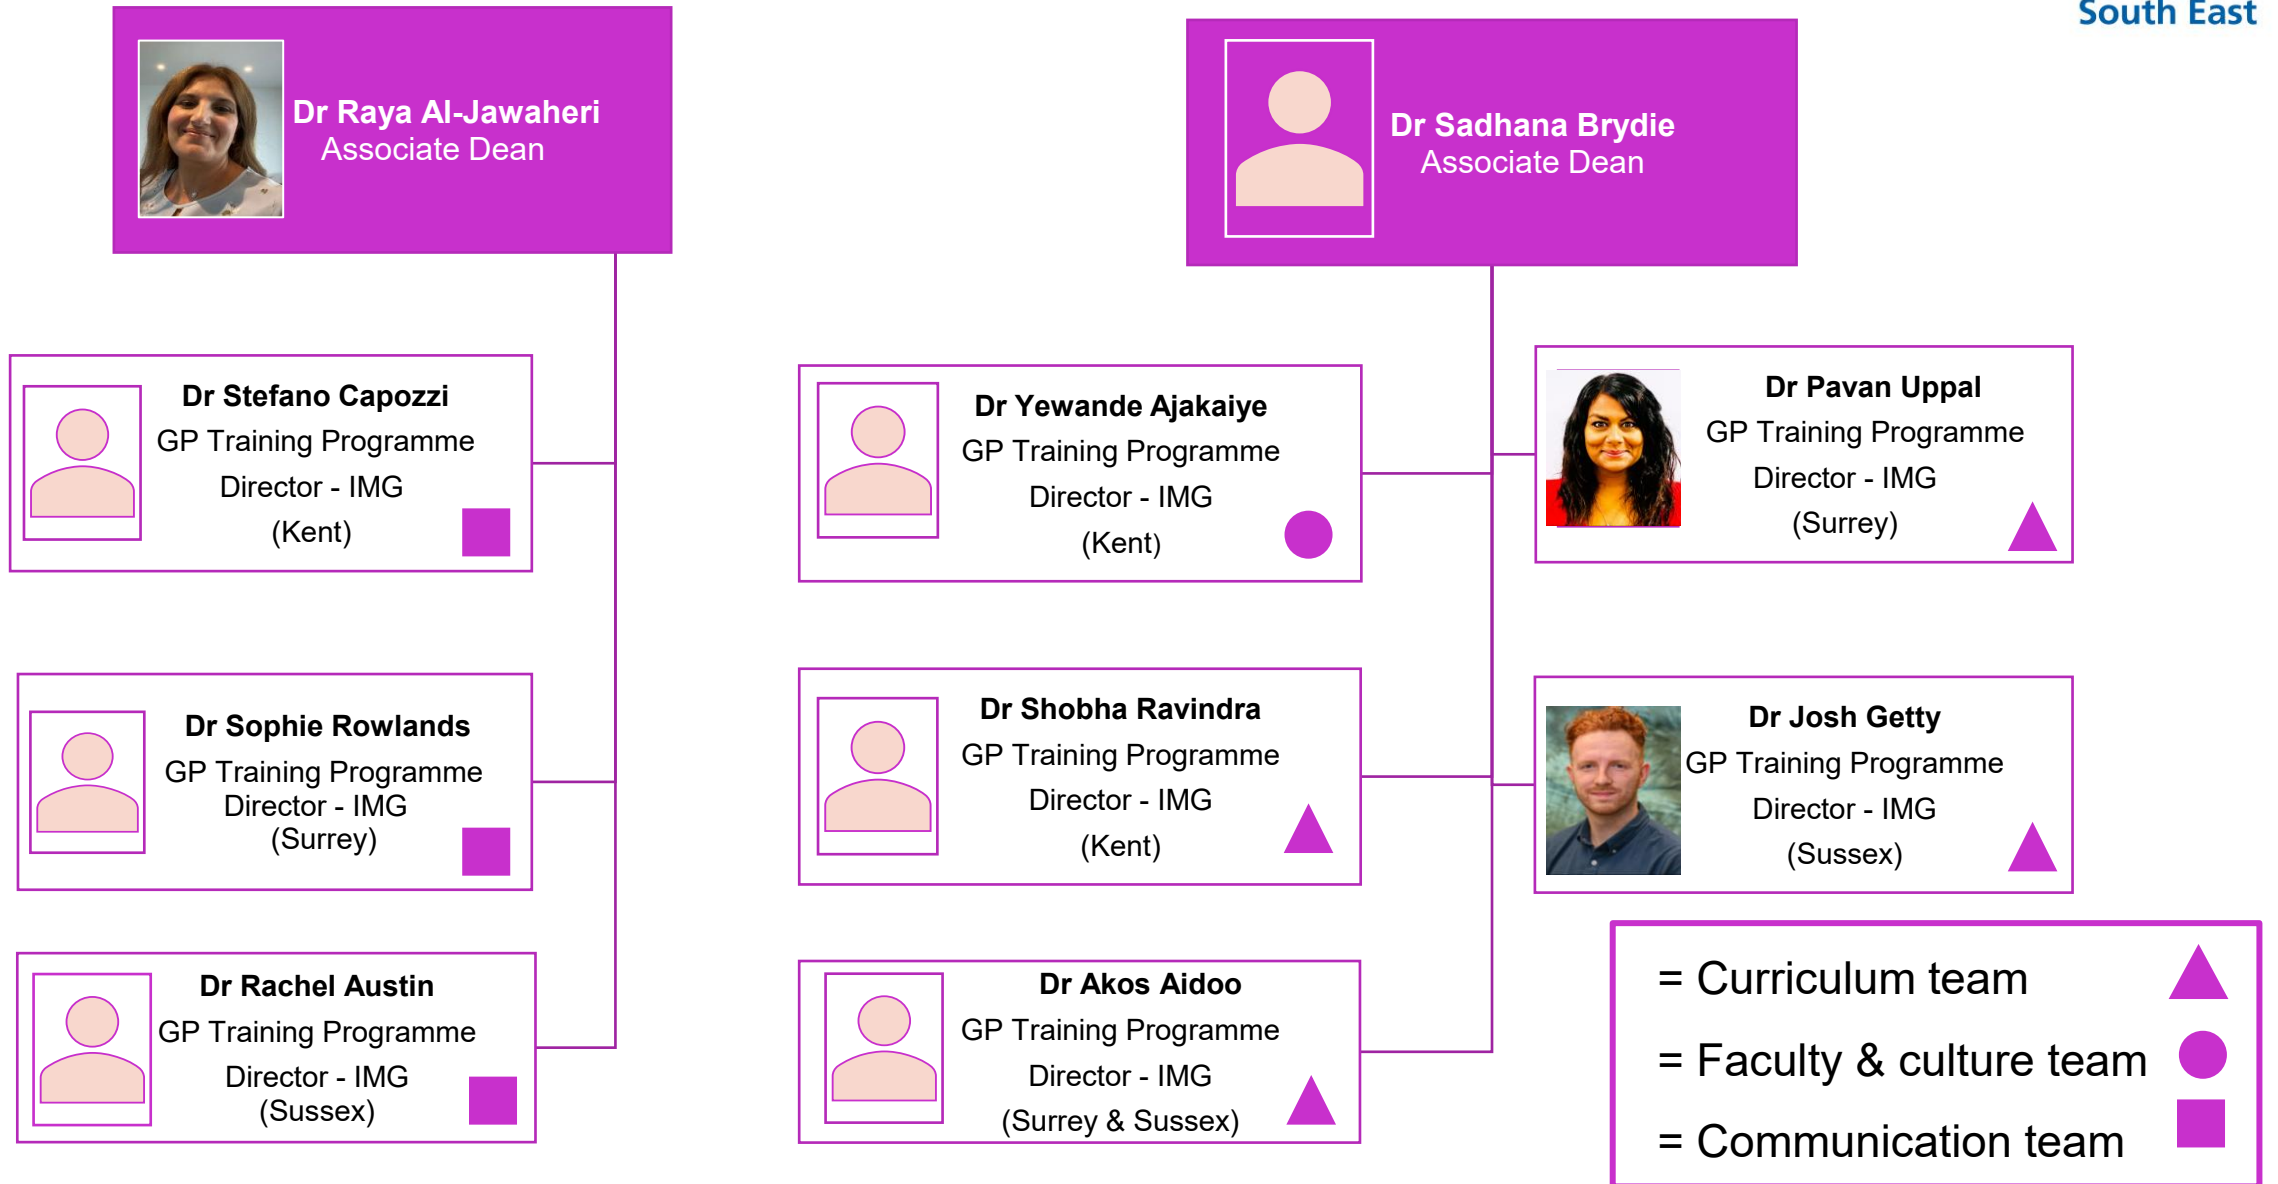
South East

Dr Raya Al-Jawaheri
Associate Dean

Dr Sadhana Brydie
Associate Dean

Dr Stefano Capozzi
GP Training Programme
Director - IMG
(Kent)

Dr Yewande Ajakaiye
GP Training Programme
Director - IMG
(Kent)

Dr Pavan Uppal
GP Training Programme
Director - IMG
(Surrey)

Dr Sophie Rowlands
GP Training Programme
Director - IMG
(Surrey)

Dr Shobha Ravindra
GP Training Programme
Director - IMG
(Kent)

Dr Josh Getty
GP Training Programme
Director - IMG
(Sussex)

Dr Rachel Austin
GP Training Programme
Director - IMG
(Sussex)

Dr Akos Aidoo
GP Training Programme
Director - IMG
(Surrey & Sussex)

= Curriculum team
= Faculty & culture team
= Communication team